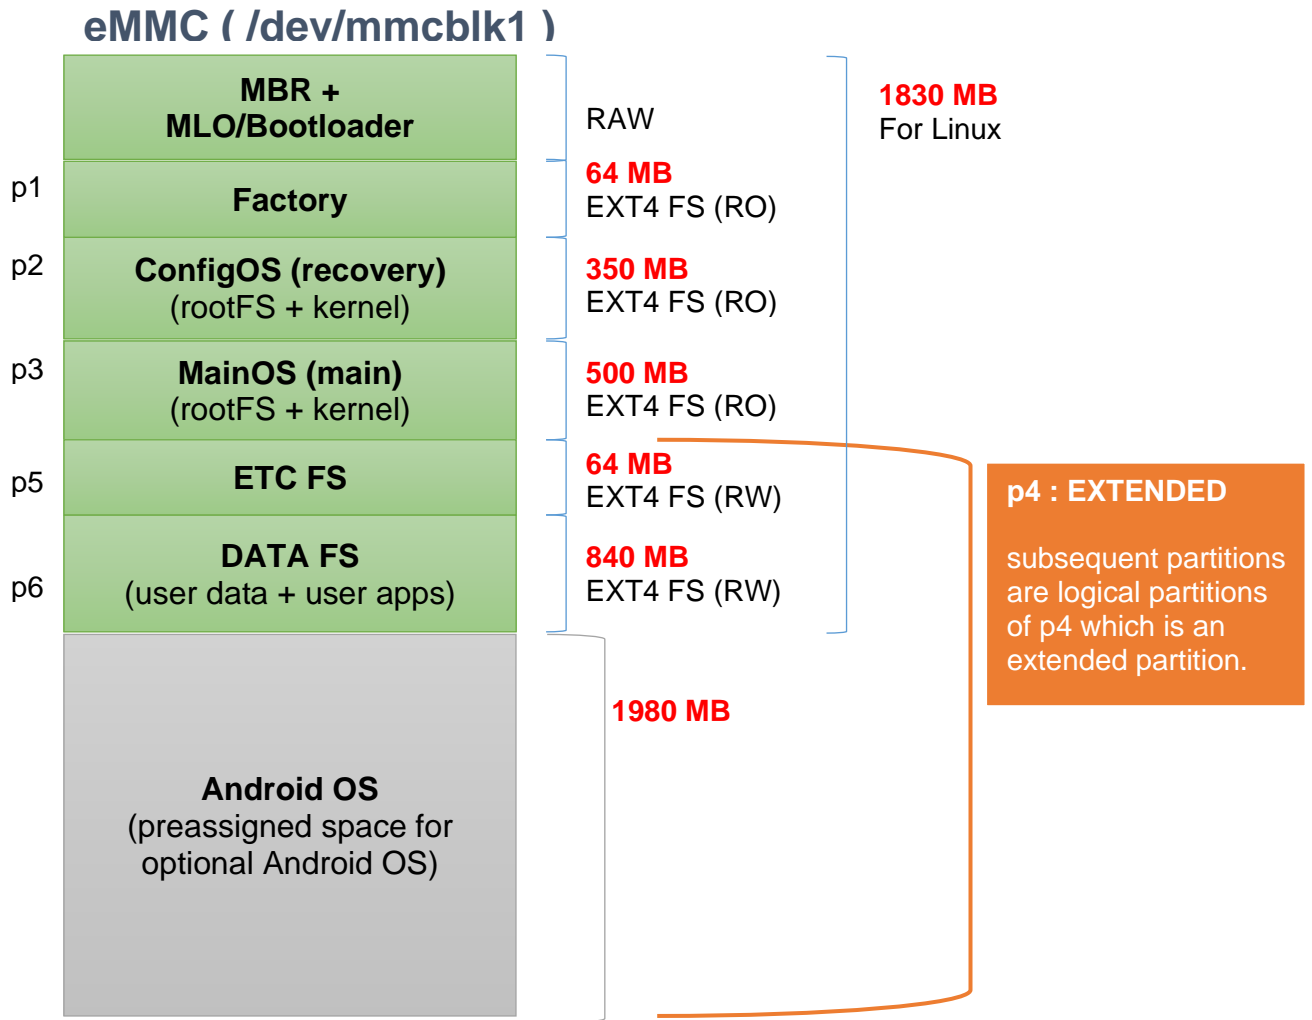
eMMC ( /dev/mmcblk1 )

MBR + MLO/Bootloader

RAW

1830 MB
For Linux

p1
Factory

64 MB
EXT4 FS (RO)

p2
ConfigOS (recovery)
(rootFS + kernel)

350 MB
EXT4 FS (RO)

p3
MainOS (main)
(rootFS + kernel)

500 MB
EXT4 FS (RO)

p5
ETC FS

64 MB
EXT4 FS (RW)

p4 : EXTENDED

subsequent partitions are logical partitions of p4 which is an extended partition.

p6
DATA FS
(user data + user apps)

840 MB
EXT4 FS (RW)

1980 MB

Android OS
(preassigned space for optional Android OS)